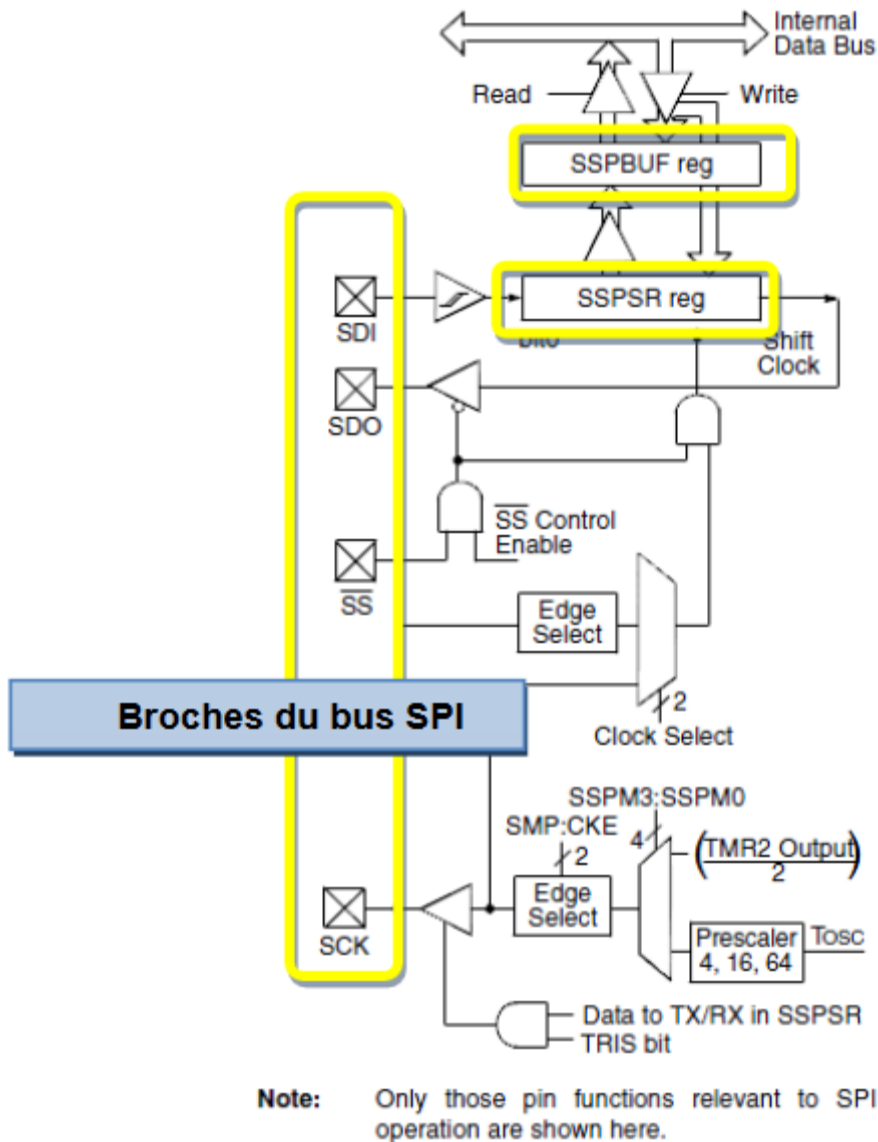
Internal Data Bus

Read

Write

SSPBUF reg

SSPSR reg

bit0

Shift Clock

SDI

SDO

$\overline{SS}$ Control Enable

$\overline{SS}$

Edge Select

Broches du bus SPI

2

Clock Select

SSPM3:SSPM0

SMP:CKE

4

2

$\left(\frac{\text{TMR2 Output}}{2}\right)$

Edge Select

SCK

Prescaler 4, 16, 64

Tosc

Data to TX/RX in SSPSR

TRIS bit

Note: Only those pin functions relevant to SPI operation are shown here.